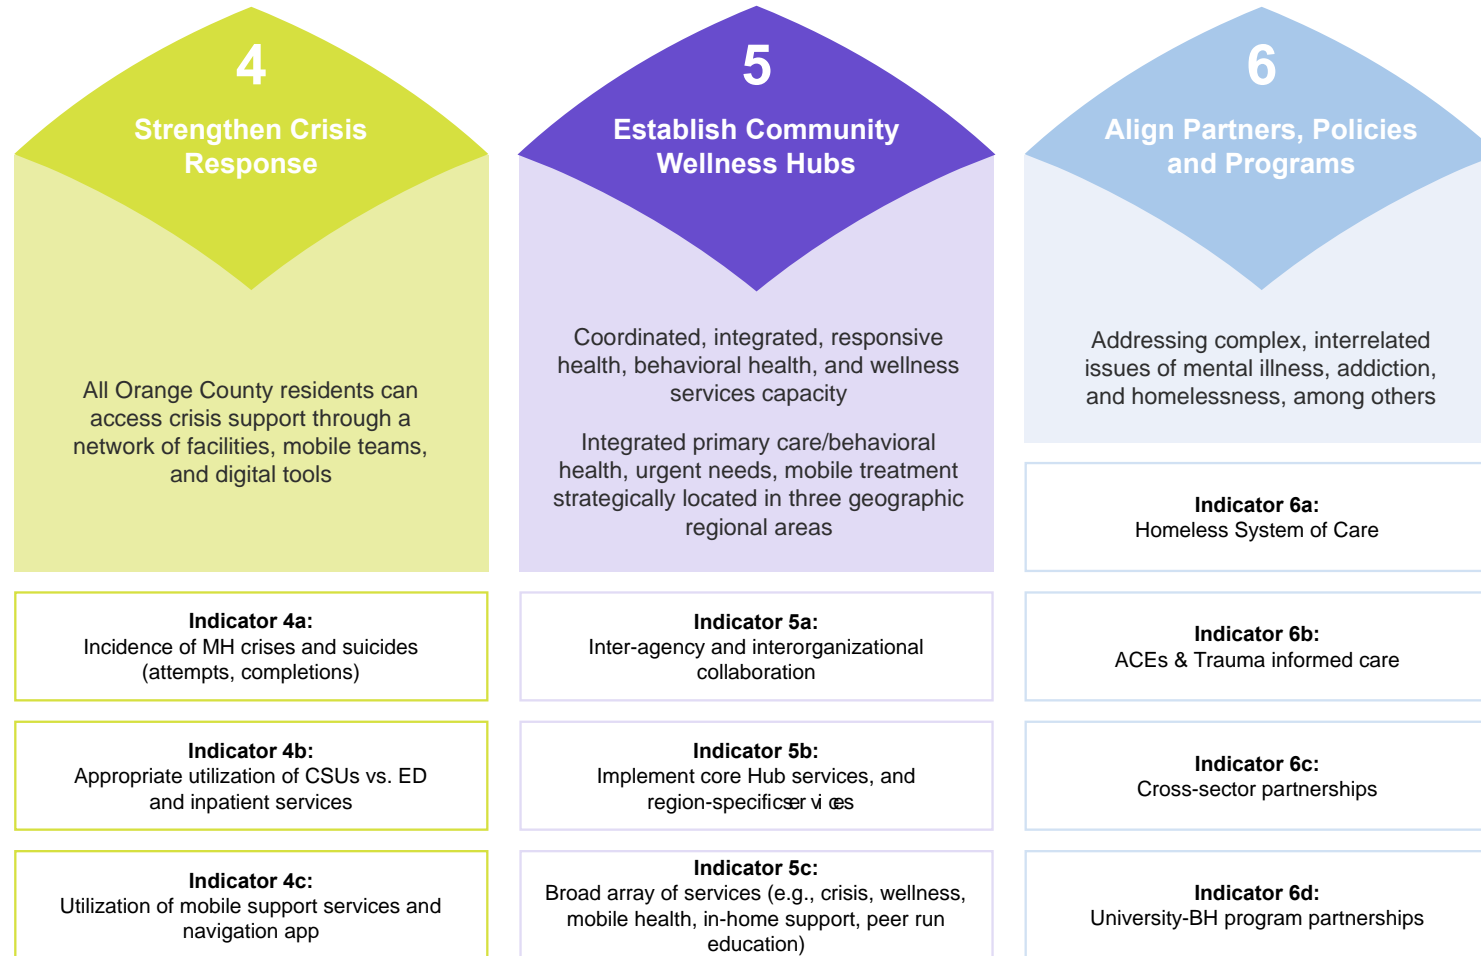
4

Strengthen Crisis Response

All Orange County residents can access crisis support through a network of facilities, mobile teams, and digital tools

**Indicator 4a:**
Incidence of MH crises and suicides (attempts, completions)

**Indicator 4b:**
Appropriate utilization of CSUs vs. ED and inpatient services

**Indicator 4c:**
Utilization of mobile support services and navigation app

5

Establish Community Wellness Hubs

Coordinated, integrated, responsive health, behavioral health, and wellness services capacity

Integrated primary care/behavioral health, urgent needs, mobile treatment strategically located in three geographic regional areas

**Indicator 5a:**
Inter-agency and interorganizational collaboration

**Indicator 5b:**
Implement core Hub services, and region-specificser vi ces

**Indicator 5c:**
Broad array of services (e.g., crisis, wellness, mobile health, in-home support, peer run education)

6

Align Partners, Policies and Programs

Addressing complex, interrelated issues of mental illness, addiction, and homelessness, among others

**Indicator 6a:**
Homeless System of Care

**Indicator 6b:**
ACEs & Trauma informed care

**Indicator 6c:**
Cross-sector partnerships

**Indicator 6d:**
University-BH program partnerships